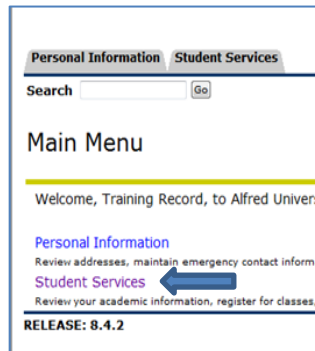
Personal Information Student Services

Search Go

Main Menu

Welcome, Training Record, to Alfred Univers

Personal Information
Review addresses, maintain emergency contact inform

Student Services
Review your academic information, register for classes,

RELEASE: 8.4.2